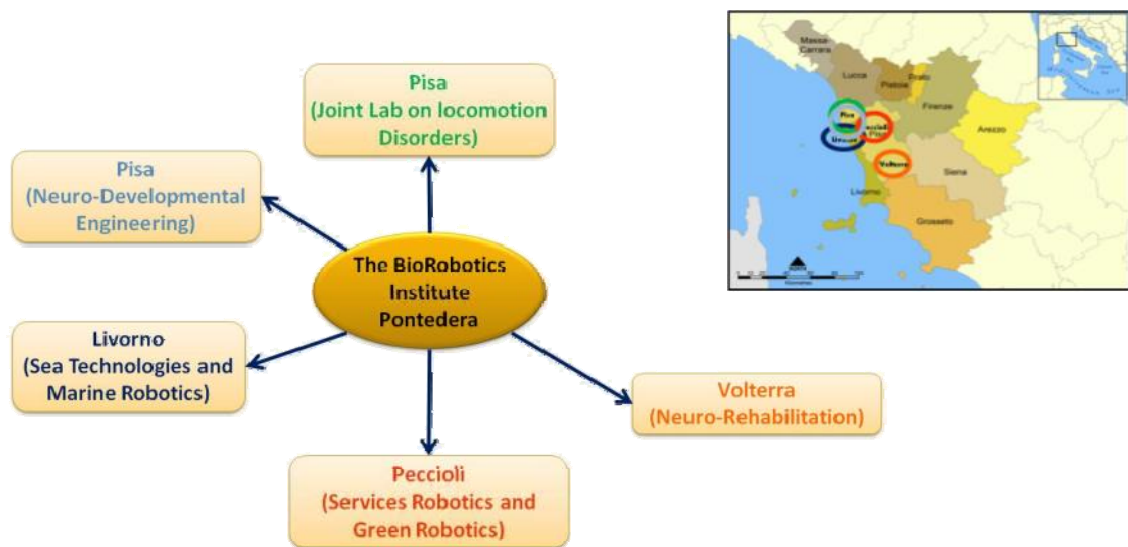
Pisa
(Joint Lab on locomotion Disorders)

Pisa
(Neuro-Developmental Engineering)

The BioRobotics Institute Pontedera

Livorno
(Sea Technologies and Marine Robotics)

Volterra
(Neuro-Rehabilitation)

Peccioli
(Services Robotics and Green Robotics)

Massa-Carrara
Lucca
Prato
Pistoia
Firenze
Arezzo
Pisa
Peccioli
Livorno
Volterra
Siena
Grosseto
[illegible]